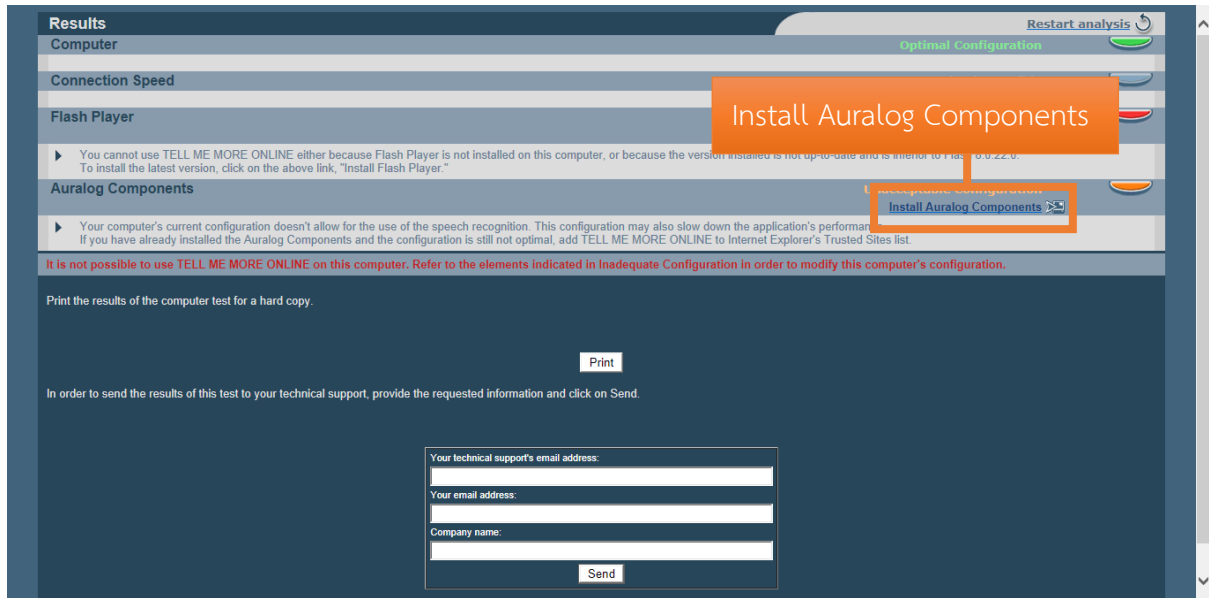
Results

Restart analysis

Computer

Optimal Configuration

Connection Speed

Flash Player

Install Auralog Components

You cannot use TELL ME MORE ONLINE either because Flash Player is not installed on this computer, or because the version installed is not up-to-date and is inferior to Flash 8.0.22.0. To install the latest version, click on the above link, "Install Flash Player."

Auralog Components

U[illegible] Configuration

Install Auralog Components

Your computer's current configuration doesn't allow for the use of the speech recognition. This configuration may also slow down the application's performan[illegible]
If you have already installed the Auralog Components and the configuration is still not optimal, add TELL ME MORE ONLINE to Internet Explorer's Trusted Sites list.

It is not possible to use TELL ME MORE ONLINE on this computer. Refer to the elements indicated in Inadequate Configuration in order to modify this computer's configuration.

Print the results of the computer test for a hard copy.

Print

In order to send the results of this test to your technical support, provide the requested information and click on Send.

Your technical support's email address:

Your email address:

Company name:

Send